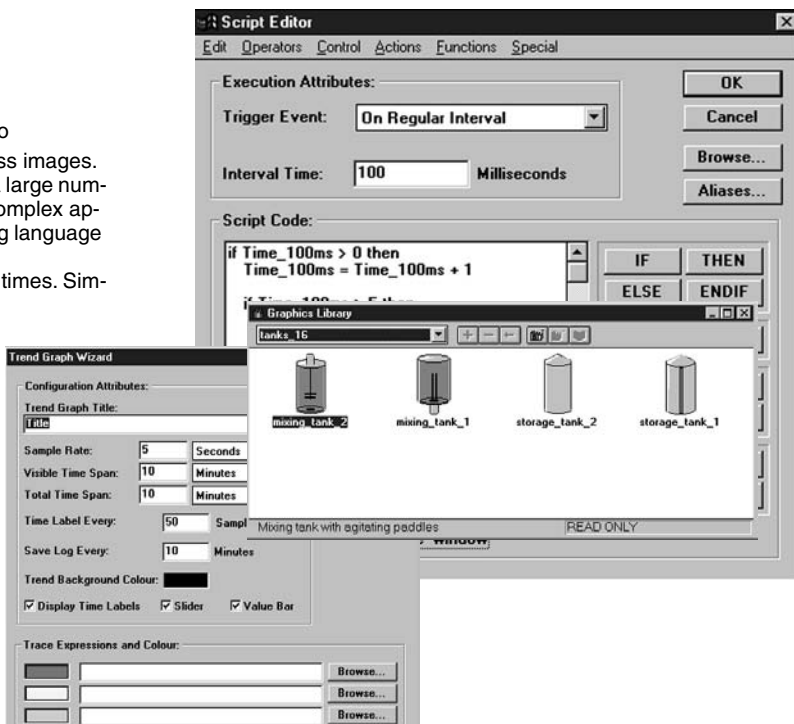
o
ss images.
large num-
omplex ap-
g language

times. Sim-

Script Editor

Edit Operators Control Actions Functions Special

Execution Attributes:

Trigger Event: On Regular Interval

Interval Time: 100 Milliseconds

OK

Cancel

Browse...

Aliases...

Script Code:

if Time_100ms > 0 then
Time_100ms = Time_100ms + 1

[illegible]

IF THEN

ELSE ENDIF

Graphics Library

tanks_16

mixing_tank_2 mixing_tank_1 storage_tank_2 storage_tank_1

Mixing tank with agitating paddles READ ONLY

Window

Trend Graph Wizard

Configuration Attributes:

Trend Graph Title:

Title

Sample Rate: 5 Seconds

Visible Time Span: 10 Minutes

Total Time Span: 10 Minutes

Time Label Every: 50 Sampl

Save Log Every: 10 Minutes

Trend Background Colour:

Display Time Labels Slider Value Bar

Trace Expressions and Colour:

Browse...

Browse...

Browse...